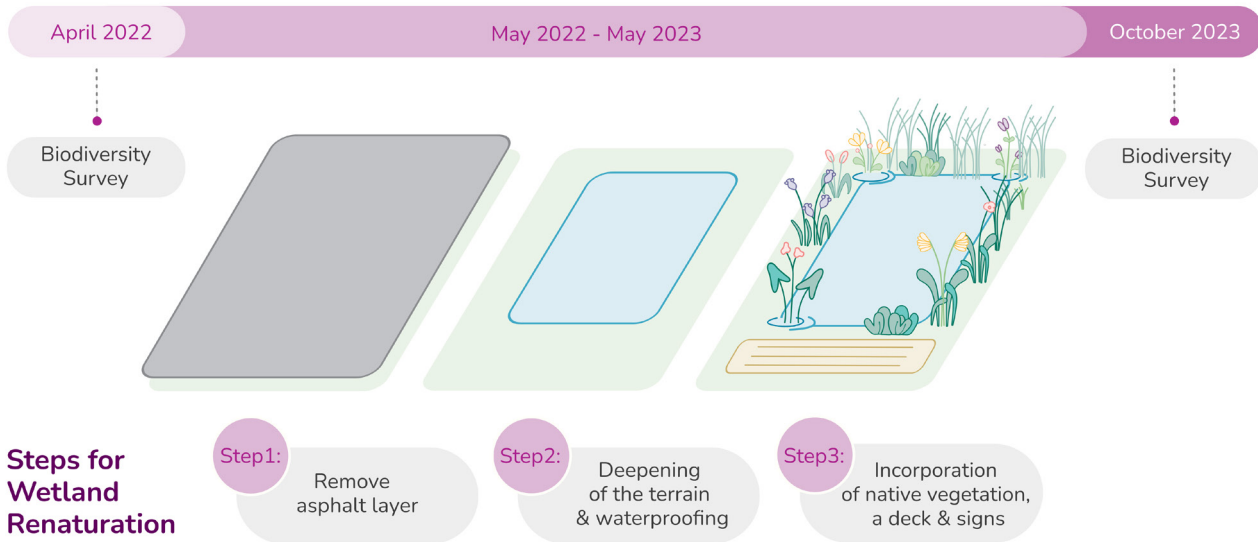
April 2022

May 2022 - May 2023

October 2023

Biodiversity Survey

Biodiversity Survey

Steps for Wetland Renaturation

Step1: Remove asphalt layer

Step2: Deepening of the terrain & waterproofing

Step3: Incorporation of native vegetation, a deck & signs